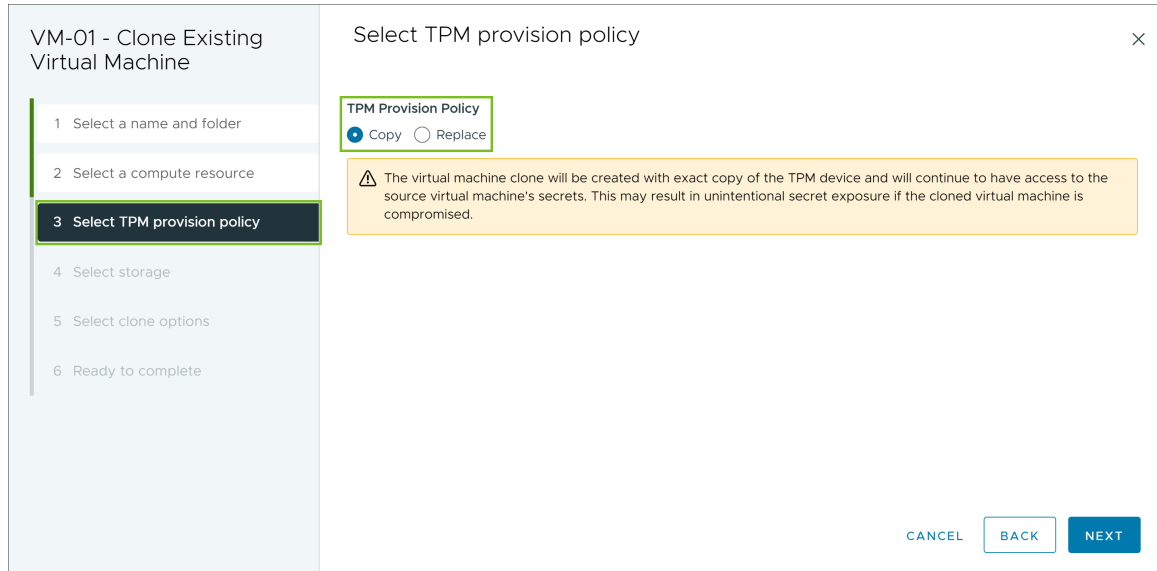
VM-01 - Clone Existing Virtual Machine

1 Select a name and folder

2 Select a compute resource

3 Select TPM provision policy

4 Select storage

5 Select clone options

6 Ready to complete

Select TPM provision policy

×

TPM Provision Policy

Copy Replace

The virtual machine clone will be created with exact copy of the TPM device and will continue to have access to the source virtual machine's secrets. This may result in unintentional secret exposure if the cloned virtual machine is compromised.

CANCEL BACK NEXT